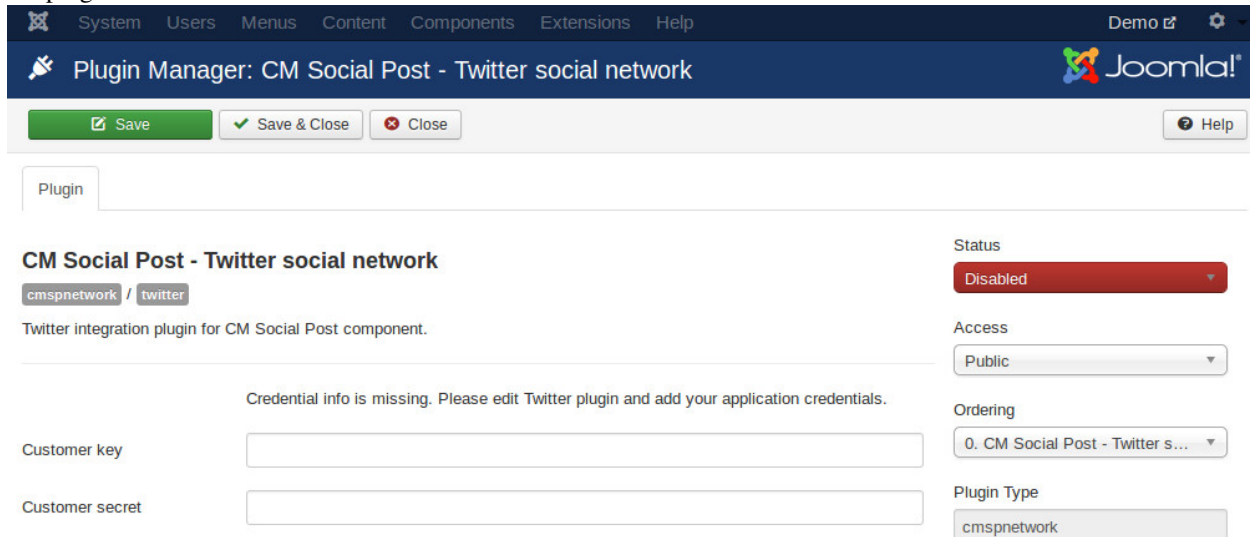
System Users Menus Content Components Extensions Help Demo

Plugin Manager: CM Social Post - Twitter social network

Joomla!

Save
Save & Close
Close
Help

Plugin

CM Social Post - Twitter social network

cmspnetwork / twitter

Twitter integration plugin for CM Social Post component.

Credential info is missing. Please edit Twitter plugin and add your application credentials.

Customer key

Customer secret

Status
Disabled

Access
Public

Ordering
0. CM Social Post - Twitter s...

Plugin Type
cmspnetwork